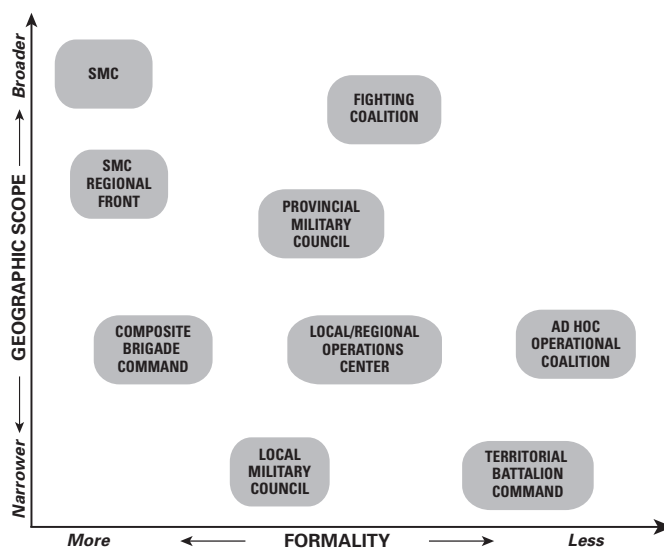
Broader

GEOGRAPHIC SCOPE

Narrower

SMC

FIGHTING COALITION

SMC REGIONAL FRONT

PROVINCIAL MILITARY COUNCIL

COMPOSITE BRIGADE COMMAND

LOCAL/REGIONAL OPERATIONS CENTER

AD HOC OPERATIONAL COALITION

LOCAL MILITARY COUNCIL

TERRITORIAL BATTALION COMMAND

More

FORMALITY

Less